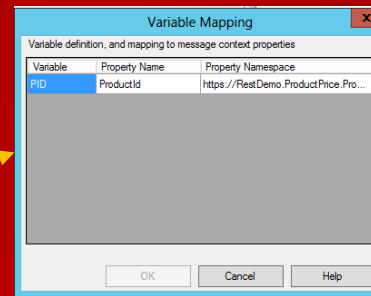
Variable Mapping

Variable definition, and mapping to message context properties

| Variable | Property Name | Property Namespace |
|---|---|---|
| PID | ProductId | https://RestDemo.ProductPrice.Pro... |

OK Cancel Help